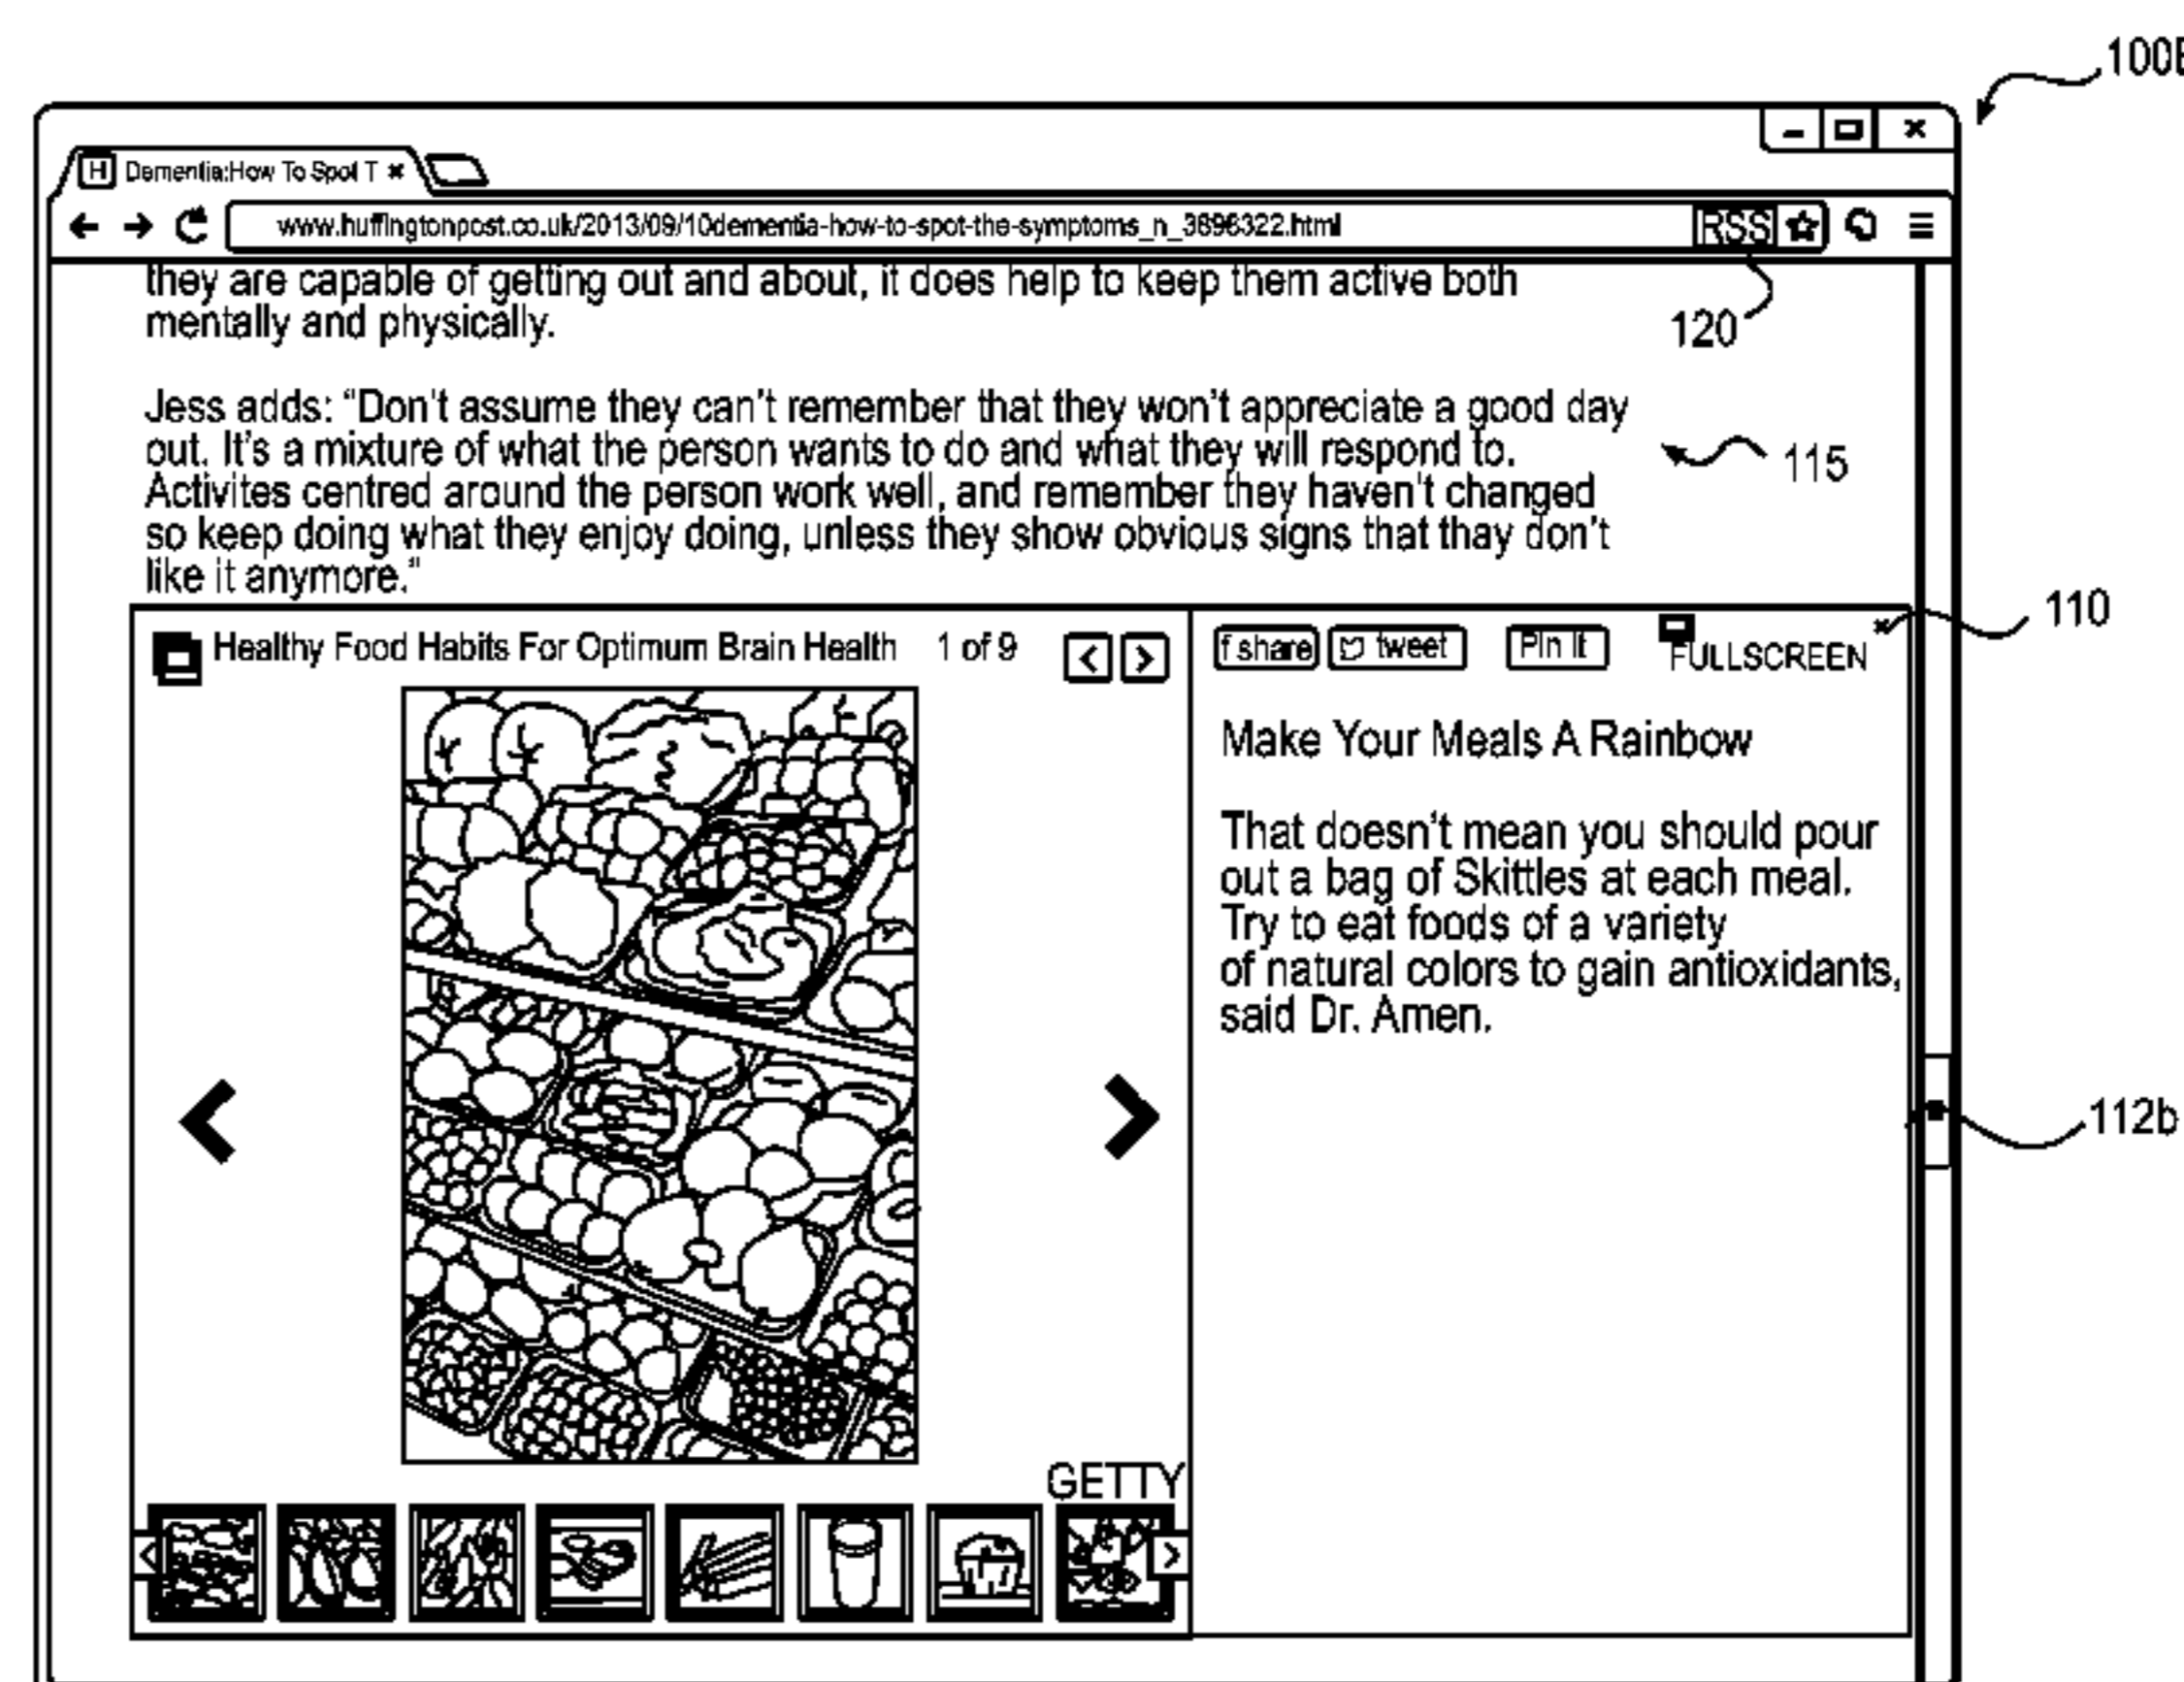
100B

Dementia:How To Spot T

www.huffingtonpost.co.uk/2013/09/10dementia-how-to-spot-the-symptoms_n_3896322.html

RSS

they are capable of getting out and about, it does help to keep them active both mentally and physically.

120

Jess adds: "Don't assume they can't remember that they won't appreciate a good day out. It's a mixture of what the person wants to do and what they will respond to. Activites centred around the person work well, and remember they haven't changed so keep doing what they enjoy doing, unless they show obvious signs that thay don't like it anymore."

115

110

Healthy Food Habits For Optimum Brain Health 1 of 9

f share tweet Pin it FULLSCREEN

Make Your Meals A Rainbow

That doesn't mean you should pour out a bag of Skittles at each meal. Try to eat foods of a variety of natural colors to gain antioxidants, said Dr. Amen.

112b

GETTY